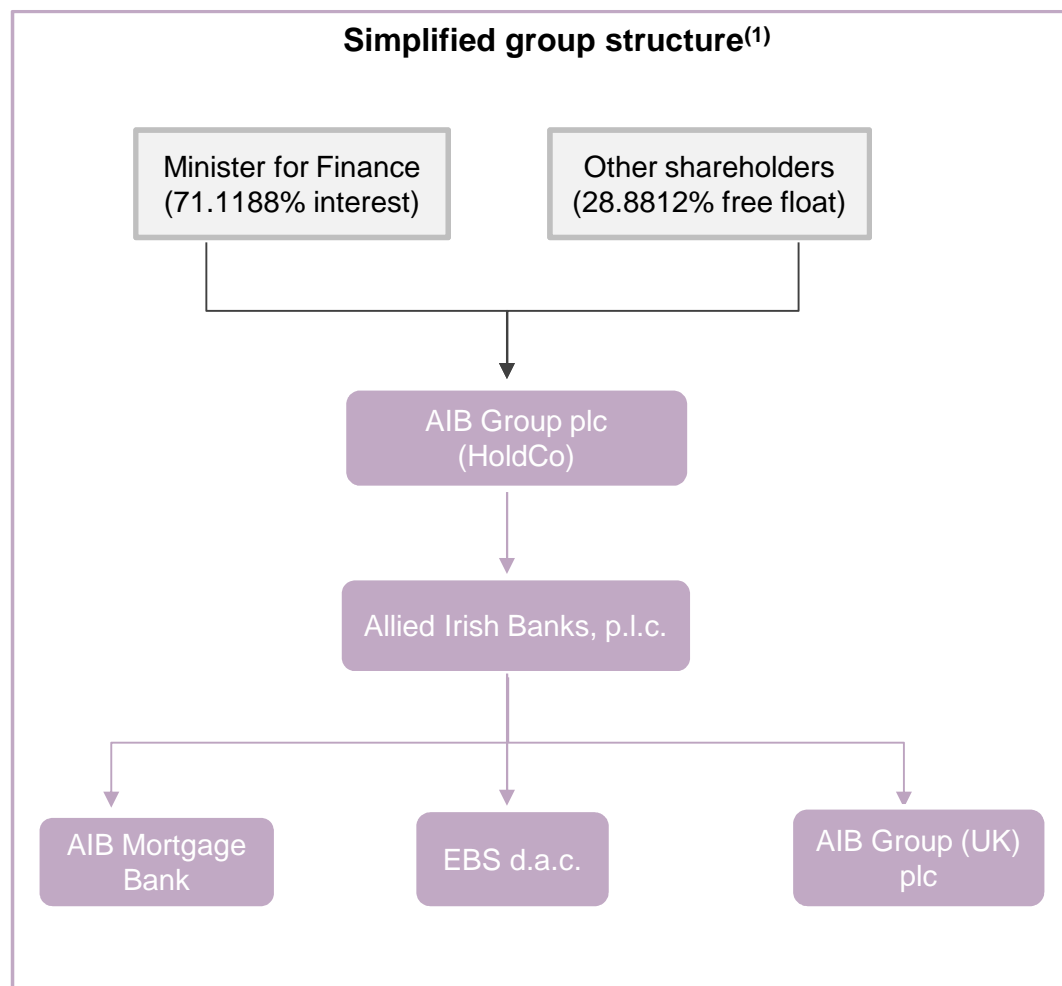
Simplified group structure$^{(1)}$

Minister for Finance (71.1188% interest)

Other shareholders (28.8812% free float)

AIB Group plc (HoldCo)

Allied Irish Banks, p.l.c.

AIB Mortgage Bank

EBS d.a.c.

AIB Group (UK) plc